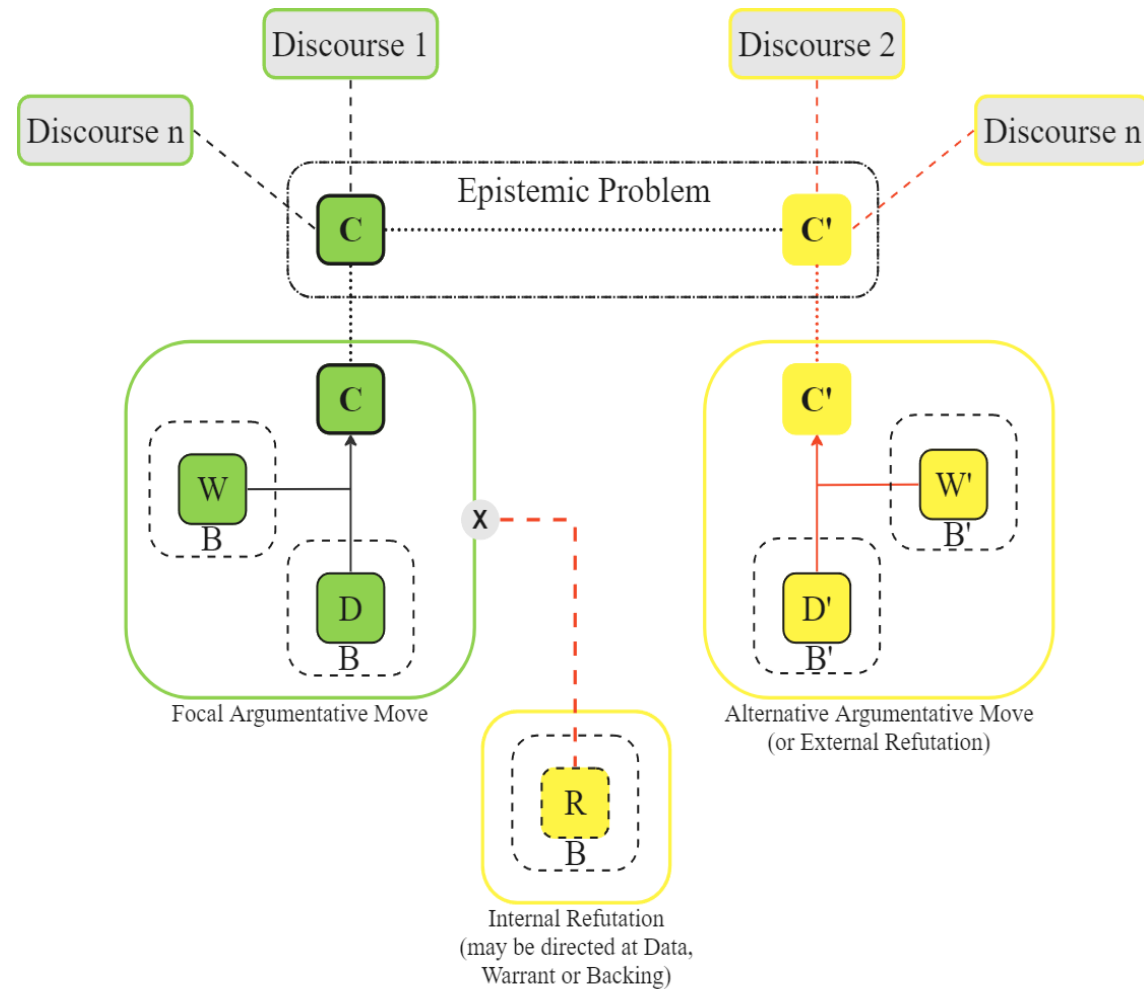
Discourse 1

Discourse 2

Discourse n

Discourse n

Epistemic Problem

C

C'

C

W

B

D

B

X

C'

W'

B'

D'

B'

Focal Argumentative Move

Alternative Argumentative Move (or External Refutation)

R

B

Internal Refutation (may be directed at Data, Warrant or Backing)